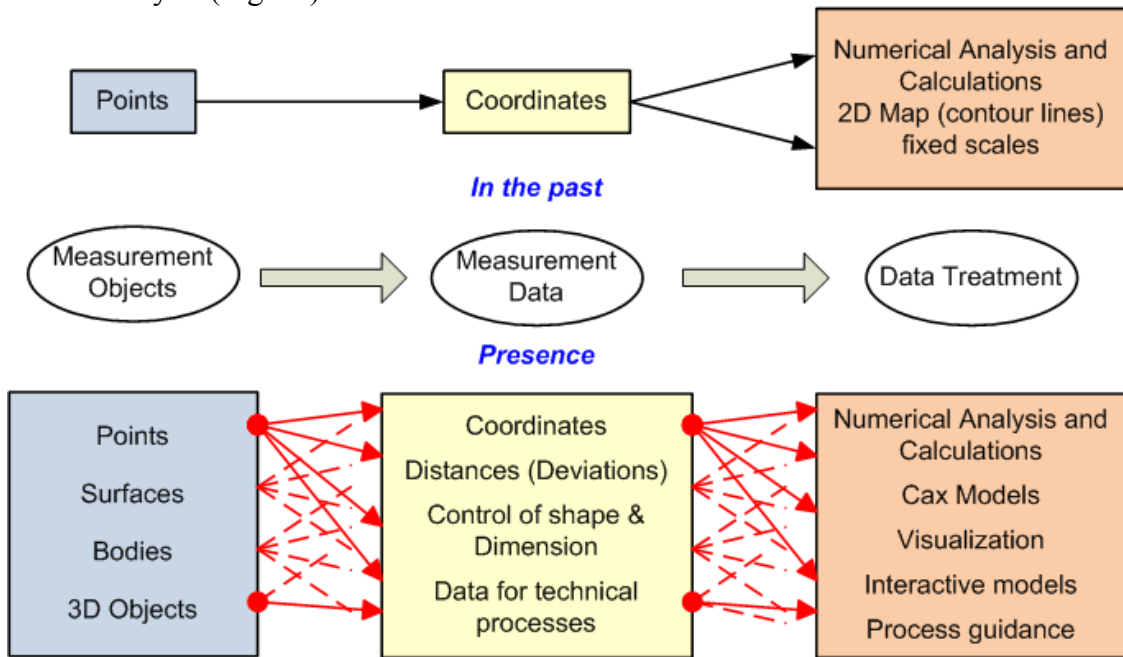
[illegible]

Points

Coordinates

Numerical Analysis and Calculations
2D Map (contour lines)
fixed scales

In the past

Measurement Objects

Measurement Data

Data Treatment

Presence

Points
Surfaces
Bodies
3D Objects

Coordinates
Distances (Deviations)
Control of shape & Dimension
Data for technical processes

Numerical Analysis and Calculations
Cax Models
Visualization
Interactive models
Process guidance